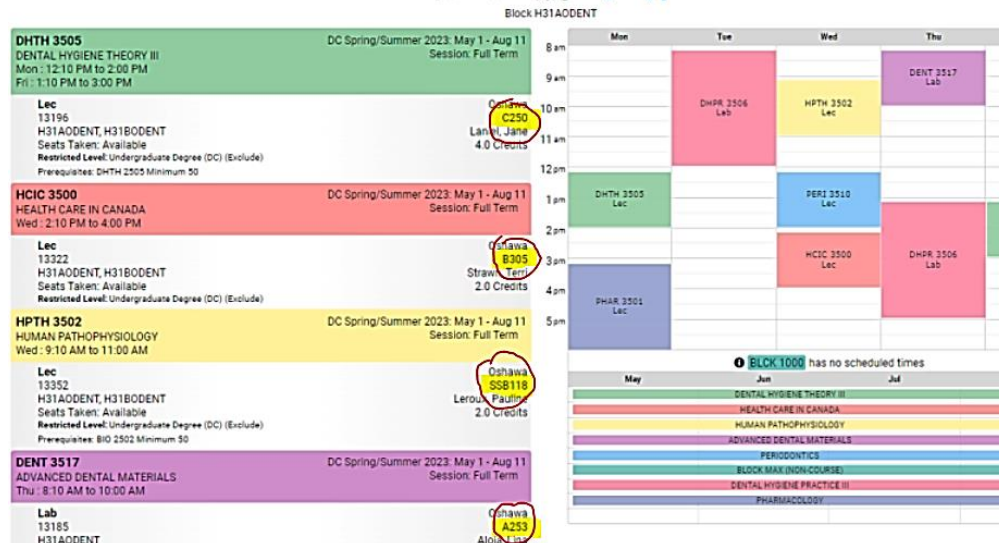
Block H31AODENT

DHTH 3505
DENTAL HYGIENE THEORY III
Mon : 12:10 PM to 2:00 PM
Fri : 1:10 PM to 3:00 PM
DC Spring/Summer 2023: May 1 - Aug 11
Session: Full Term

Lec
13196
H31AODENT, H31BODENT
Seats Taken: Available
Restricted Level: Undergraduate Degree (DC) (Exclude)
Prerequisites: DHTH 2505 Minimum 50
Oshawa
C250
Lanel, Jane
4.0 Credits

HCIC 3500
HEALTH CARE IN CANADA
Wed : 2:10 PM to 4:00 PM
DC Spring/Summer 2023: May 1 - Aug 11
Session: Full Term

Lec
13322
H31AODENT, H31BODENT
Seats Taken: Available
Restricted Level: Undergraduate Degree (DC) (Exclude)
Oshawa
B305
Straw, Terri
2.0 Credits

HPTH 3502
HUMAN PATHOPHYSIOLOGY
Wed : 9:10 AM to 11:00 AM
DC Spring/Summer 2023: May 1 - Aug 11
Session: Full Term

Lec
13352
H31AODENT, H31BODENT
Seats Taken: Available
Restricted Level: Undergraduate Degree (DC) (Exclude)
Prerequisites: BIO 2502 Minimum 50
Oshawa
SSB118
Leroux, Pauline
2.0 Credits

DENT 3517
ADVANCED DENTAL MATERIALS
Thu : 8:10 AM to 10:00 AM
DC Spring/Summer 2023: May 1 - Aug 11
Session: Full Term

Lab
13185
H31AODENT
Oshawa
A253
Aloia, Lina

Mon Tue Wed Thu
8 am
9 am
10 am
11 am
12 pm
1 pm
2 pm
3 pm
4 pm
5 pm

DHPR 3506 Lab
HPTH 3502 Lec
DENT 3517 Lab
DHTH 3505 Lec
PERI 3510 Lec
HCIC 3500 Lec
DHPR 3506 Lab
PHAR 3501 Lec

BLCK 1000 has no scheduled times

May Jun Jul
DENTAL HYGIENE THEORY III
HEALTH CARE IN CANADA
HUMAN PATHOPHYSIOLOGY
ADVANCED DENTAL MATERIALS
PERIODONTICS
BLOCK MAX (NON-COURSE)
DENTAL HYGIENE PRACTICE III
PHARMACOLOGY